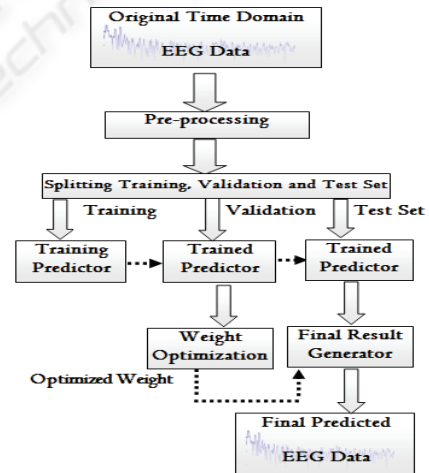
Original Time Domain
EEG Data

Pre-processing

Splitting Training, Validation and Test Set

Training

Validation

Test Set

Training Predictor

Trained Predictor

Trained Predictor

Weight Optimization

Final Result Generator

Optimized Weight

Final Predicted
EEG Data